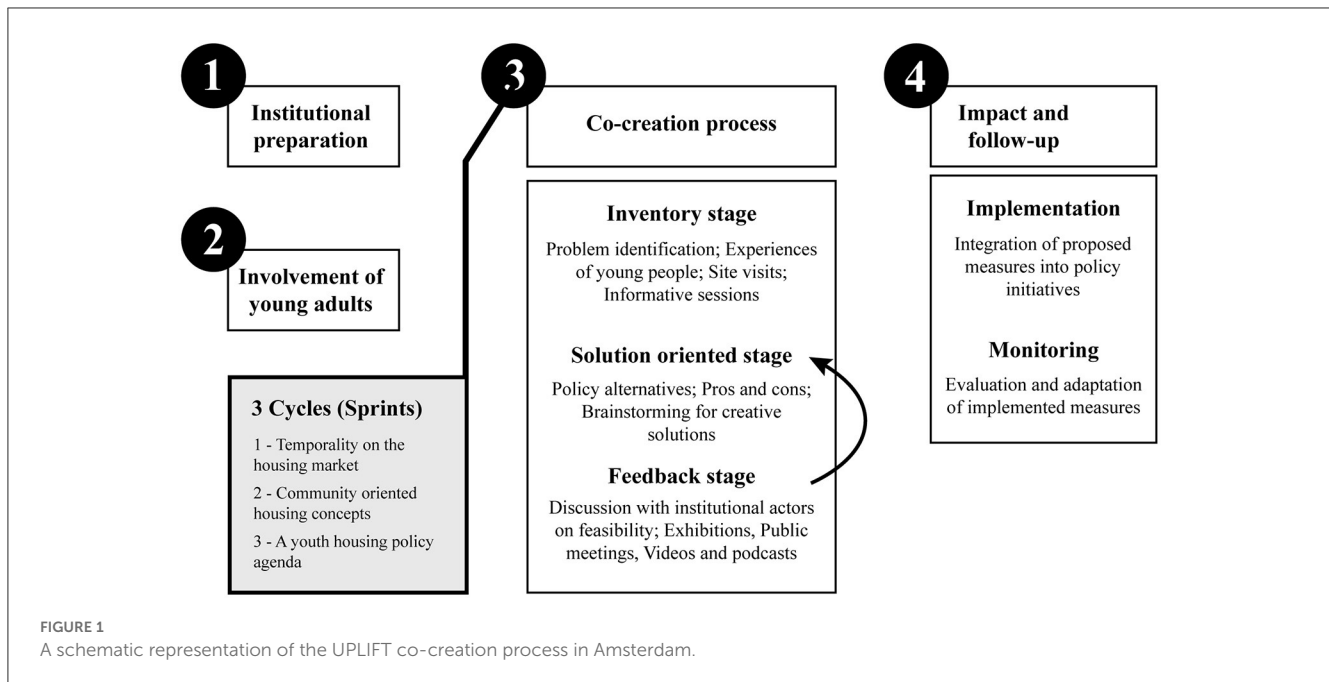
1 Institutional preparation

2 Involvement of young adults

3 Cycles (Sprints)

1 - Temporality on the housing market

2 - Community oriented housing concepts

3 - A youth housing policy agenda

3 Co-creation process

Inventory stage

Problem identification; Experiences of young people; Site visits; Informative sessions

Solution oriented stage

Policy alternatives; Pros and cons; Brainstorming for creative solutions

Feedback stage

Discussion with institutional actors on feasibility; Exhibitions, Public meetings, Videos and podcasts

4 Impact and follow-up

Implementation

Integration of proposed measures into policy initiatives

Monitoring

Evaluation and adaptation of implemented measures

FIGURE 1

A schematic representation of the UPLIFT co-creation process in Amsterdam.